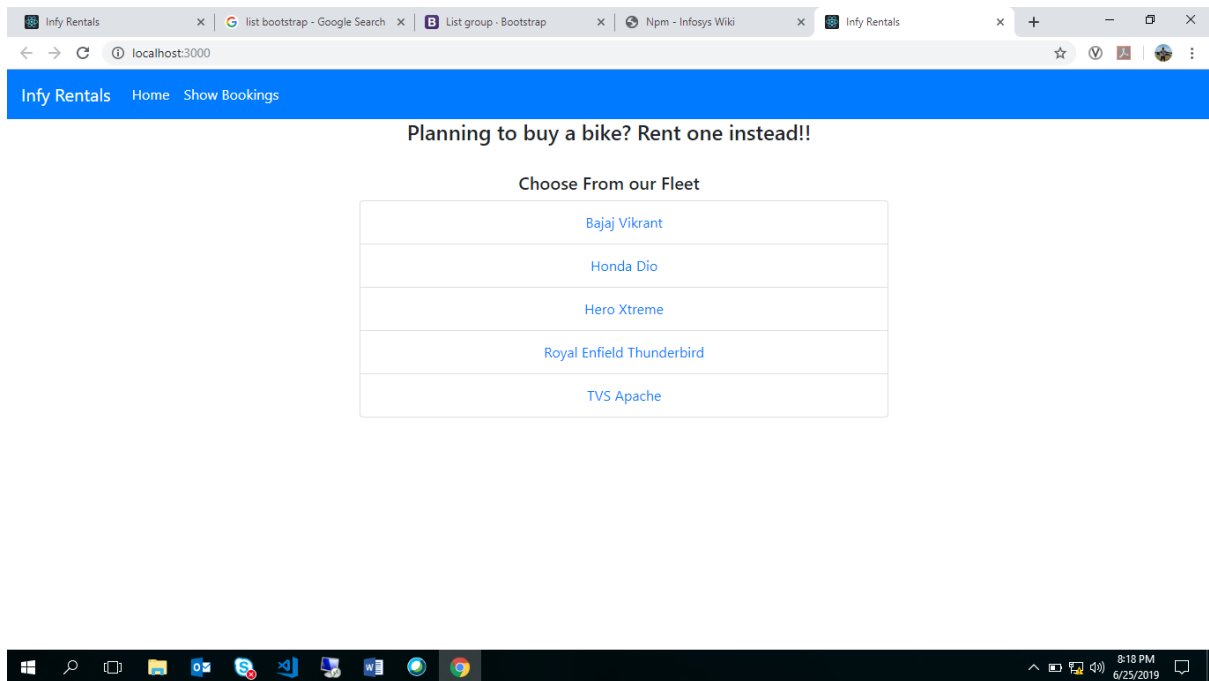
Infy Rentals
list bootstrap - Google Search
List group · Bootstrap
Npm - Infosys Wiki
Infy Rentals

localhost:3000

Infy Rentals Home Show Bookings

Planning to buy a bike? Rent one instead!!

Choose From our Fleet

Bajaj Vikrant

Honda Dio

Hero Xtreme

Royal Enfield Thunderbird

TVS Apache

8:18 PM
6/25/2019